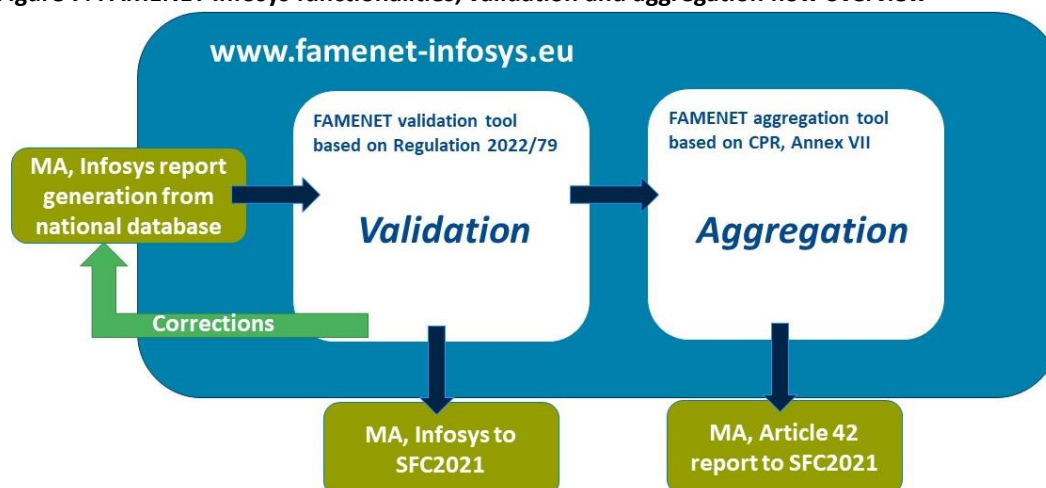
Figure 1: FAMENET Infosys functionalities, validation and aggregation flow overview

www.famenet-infosys.eu

MA, Infosys report generation from national database

FAMENET validation tool based on Regulation 2022/79

Validation

FAMENET aggregation tool based on CPR, Annex VII

Aggregation

Corrections

MA, Infosys to SFC2021

MA, Article 42 report to SFC2021